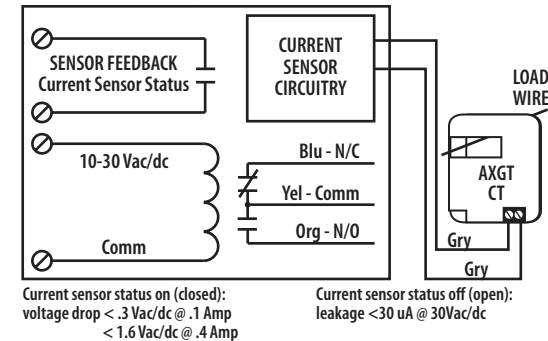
SENSOR FEEDBACK
Current Sensor Status

CURRENT SENSOR CIRCUITRY

LOAD WIRE

10-30 Vac/dc

Blu - N/C

Yel - Comm

Org - N/O

AXGT CT

Comm

Gry

Gry

Current sensor status on (closed):
voltage drop < .3 Vac/dc @ .1 Amp
< 1.6 Vac/dc @ .4 Amp

Current sensor status off (open):
leakage <30 uA @ 30Vac/dc